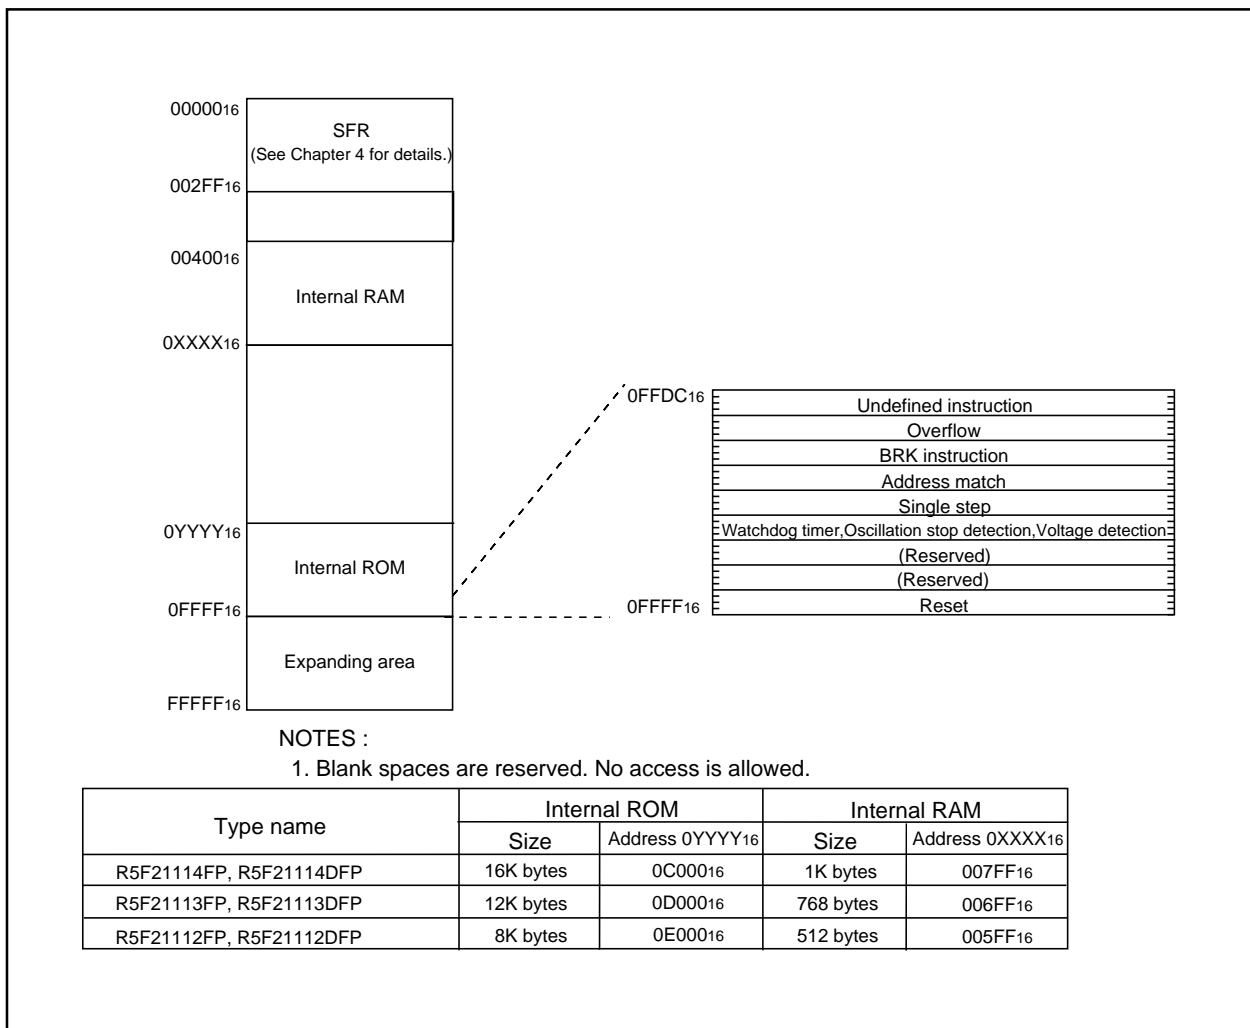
$00000_{16}$

SFR
(See Chapter 4 for details.)

$002FF_{16}$

$00400_{16}$

Internal RAM

$0XXXX_{16}$

$0YYYY_{16}$

Internal ROM

$0FFFF_{16}$

Expanding area

$FFFFF_{16}$

$0FFDC_{16}$

Undefined instruction
Overflow
BRK instruction
Address match
Single step
Watchdog timer,Oscillation stop detection,Voltage detection
(Reserved)
(Reserved)
Reset

$0FFFF_{16}$

NOTES :
1. Blank spaces are reserved. No access is allowed.

| Type name | Internal ROM Size | Internal ROM Address $0YYYY_{16}$ | Internal RAM Size | Internal RAM Address $0XXXX_{16}$ |
|---|---|---|---|---|
| R5F21114FP, R5F21114DFP | 16K bytes | $0C000_{16}$ | 1K bytes | $007FF_{16}$ |
| R5F21113FP, R5F21113DFP | 12K bytes | $0D000_{16}$ | 768 bytes | $006FF_{16}$ |
| R5F21112FP, R5F21112DFP | 8K bytes | $0E000_{16}$ | 512 bytes | $005FF_{16}$ |